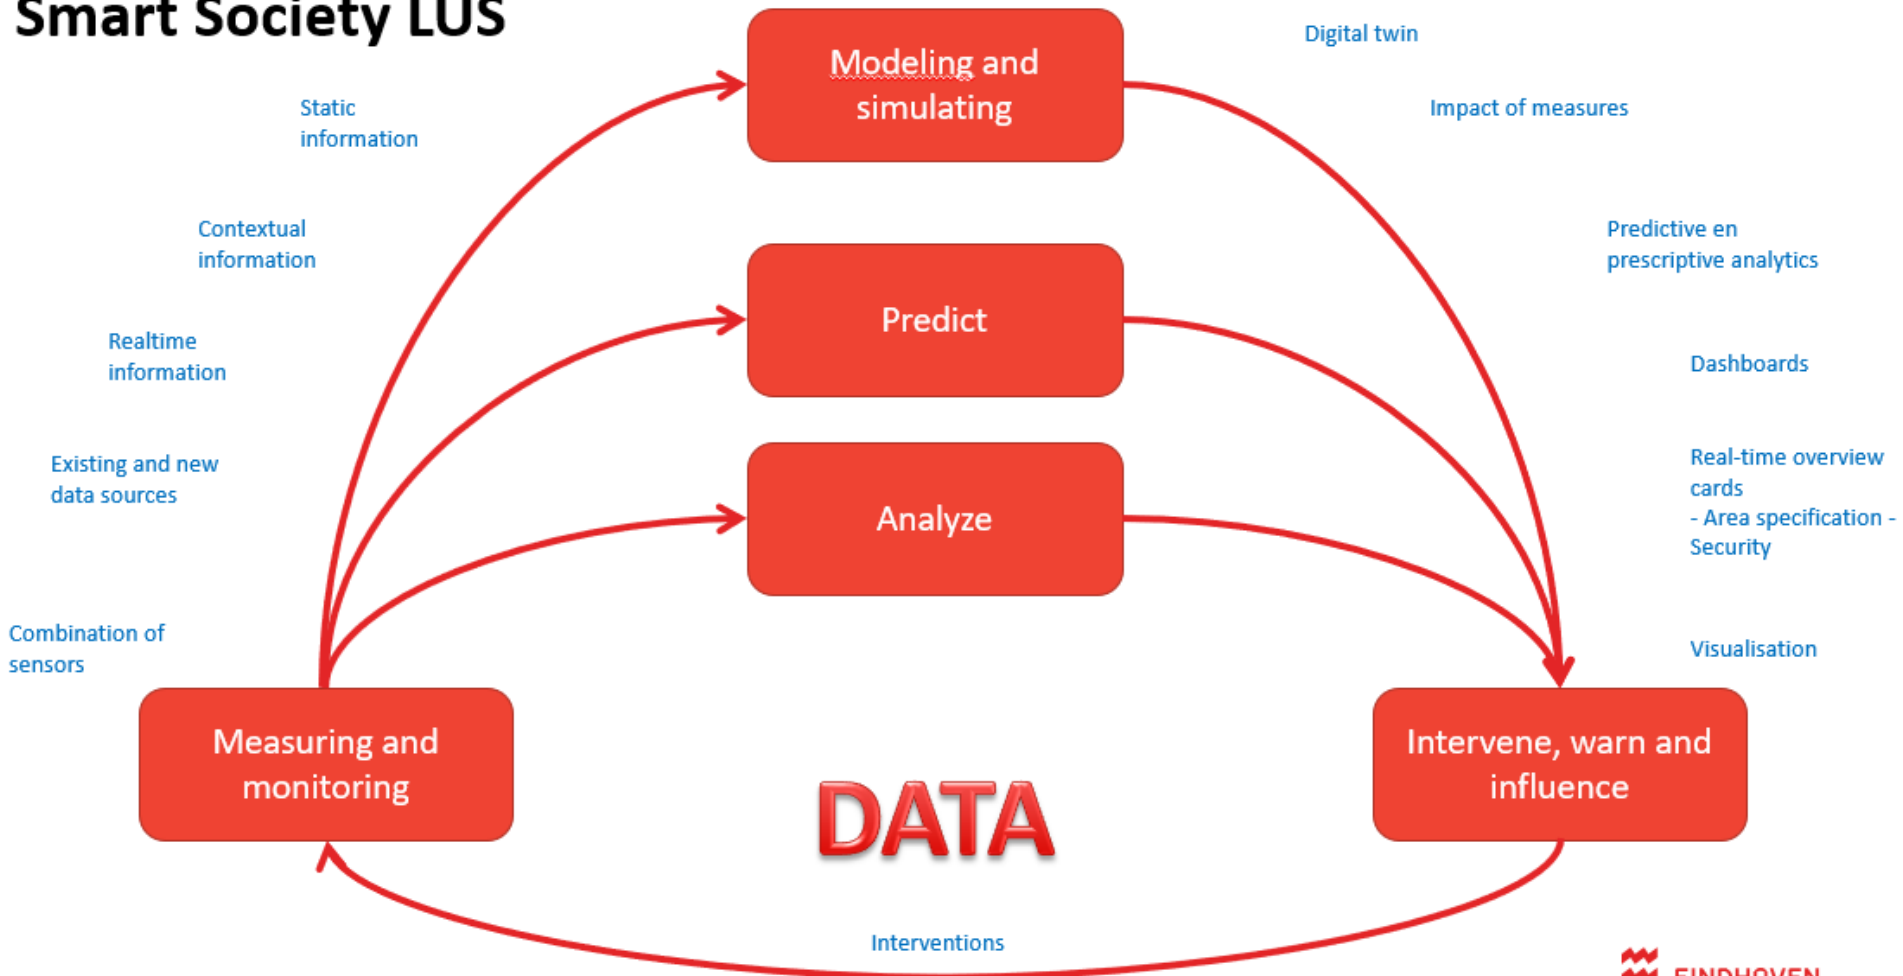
Smart Society LUS

Modeling and simulating

Digital twin

Static information

Impact of measures

Contextual information

Predictive en prescriptive analytics

Predict

Realtime information

Dashboards

Existing and new data sources

Analyze

Real-time overview cards
- Area specification - Security

Combination of sensors

Visualisation

Measuring and monitoring

DATA

Intervene, warn and influence

Interventions

EINDHOVEN